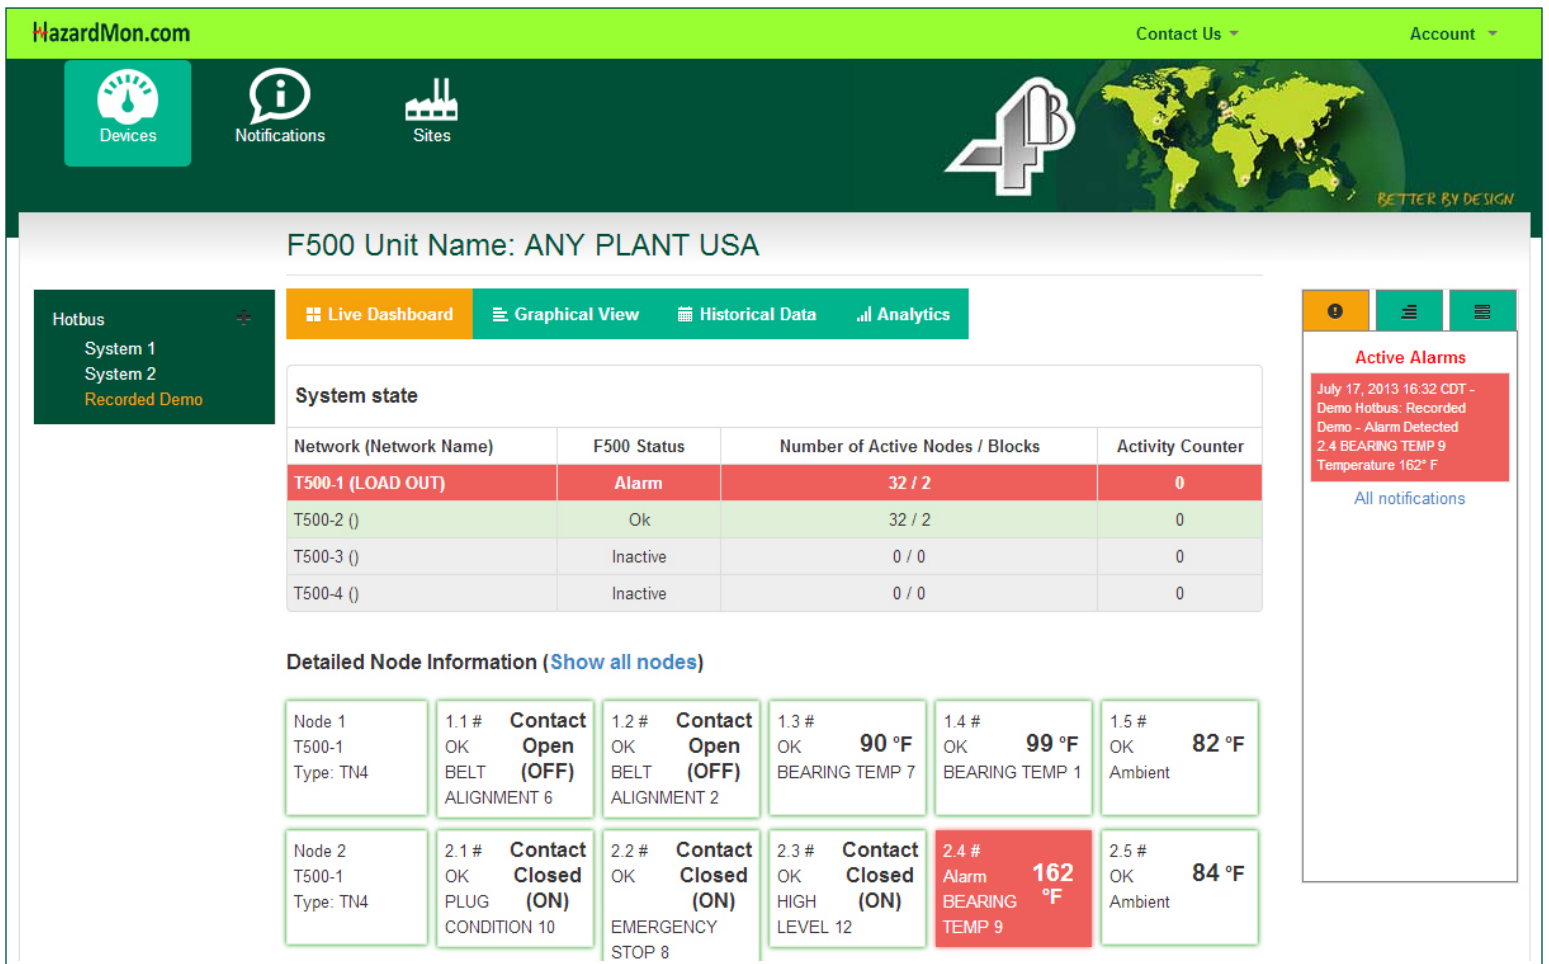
HazardMon.com

Contact Us

Account

Devices

Notifications

Sites

BETTER BY DESIGN

F500 Unit Name: ANY PLANT USA

Hotbus
System 1
System 2
Recorded Demo

Live Dashboard
Graphical View
Historical Data
Analytics

System state

| Network (Network Name) | F500 Status | Number of Active Nodes / Blocks | Activity Counter |
|---|---|---|---|
| T500-1 (LOAD OUT) | Alarm | 32 / 2 | 0 |
| T500-2 () | Ok | 32 / 2 | 0 |
| T500-3 () | Inactive | 0 / 0 | 0 |
| T500-4 () | Inactive | 0 / 0 | 0 |

Detailed Node Information (Show all nodes)

Node 1
T500-1
Type: TN4

1.1 # Contact
OK Open
BELT (OFF)
ALIGNMENT 6

1.2 # Contact
OK Open
BELT (OFF)
ALIGNMENT 2

1.3 #
OK 90 °F
BEARING TEMP 7

1.4 #
OK 99 °F
BEARING TEMP 1

1.5 #
OK 82 °F
Ambient

Node 2
T500-1
Type: TN4

2.1 # Contact
OK Closed
PLUG (ON)
CONDITION 10

2.2 # Contact
OK Closed
(ON)
EMERGENCY
STOP 8

2.3 # Contact
OK Closed
HIGH (ON)
LEVEL 12

2.4 #
Alarm 162 °F
BEARING
TEMP 9

2.5 #
OK 84 °F
Ambient

Active Alarms

July 17, 2013 16:32 CDT - Demo Hotbus: Recorded Demo - Alarm Detected 2.4 BEARING TEMP 9 Temperature 162° F

All notifications